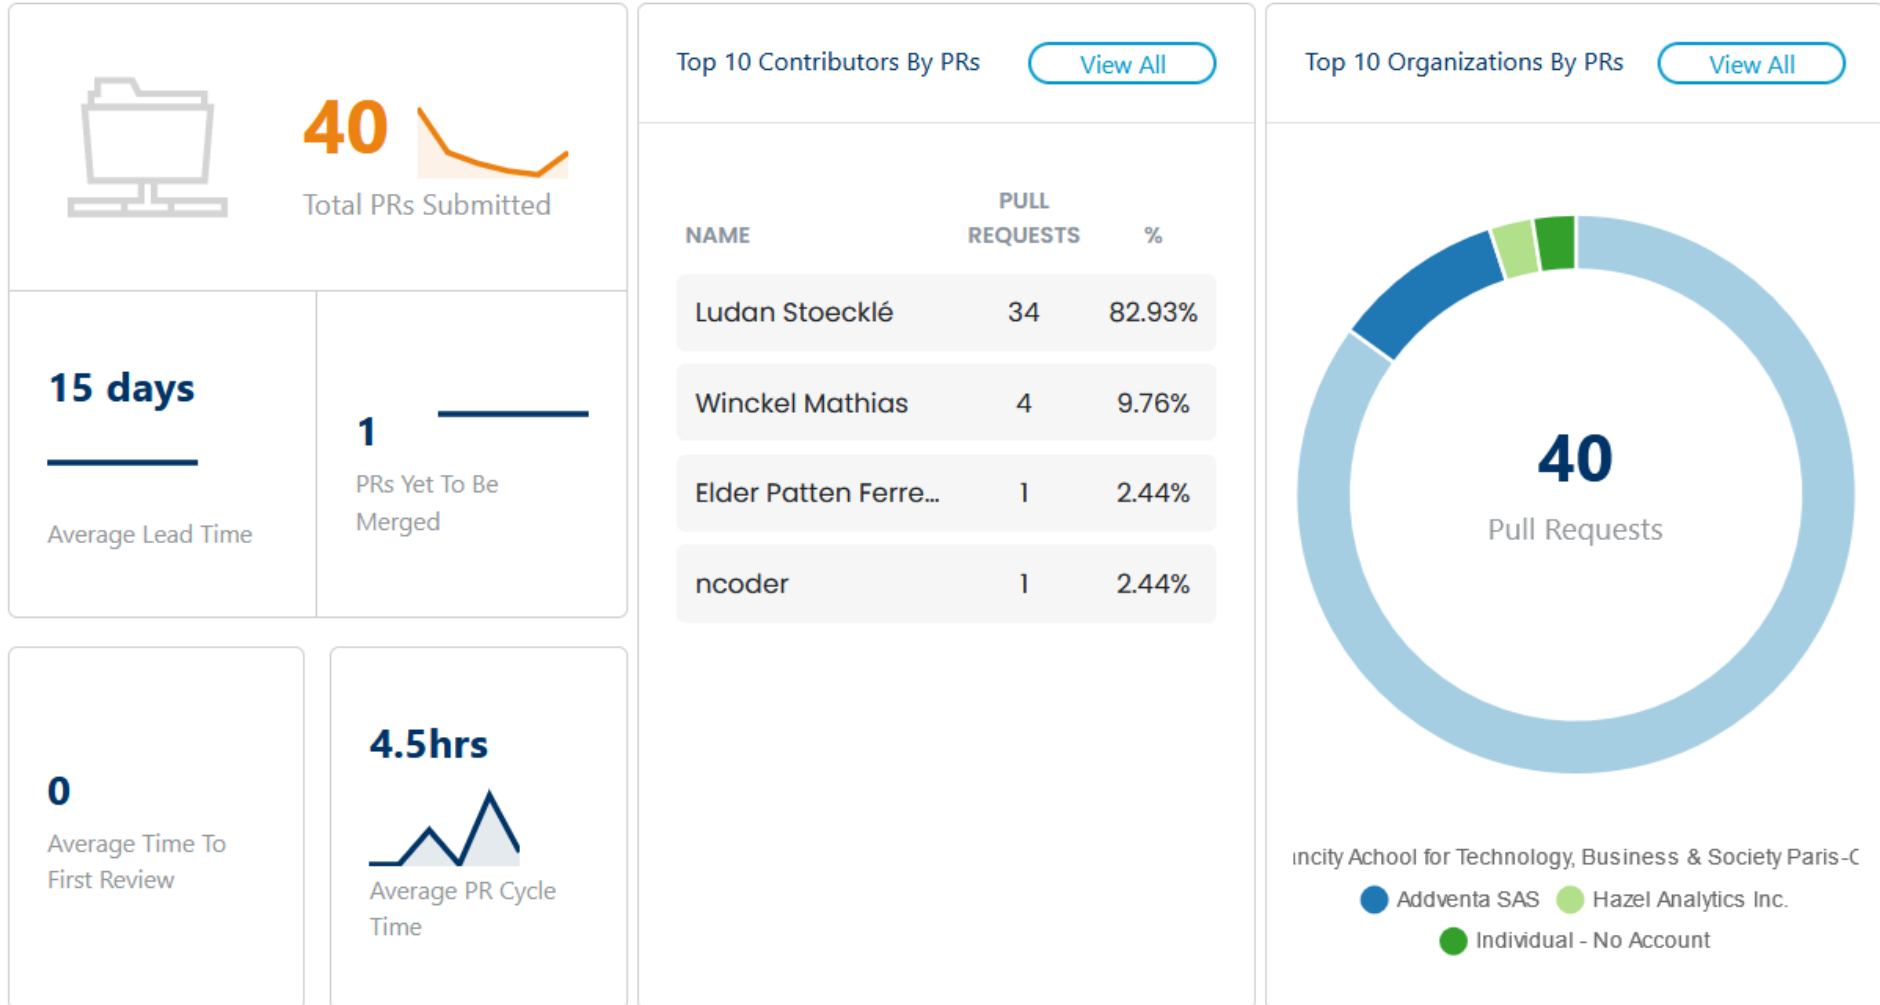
40

Total PRs Submitted

15 days

Average Lead Time

1

PRs Yet To Be Merged

0

Average Time To First Review

4.5hrs

Average PR Cycle Time

Top 10 Contributors By PRs

View All

| NAME | PULL REQUESTS | % |
|---|---|---|
| Ludan Stoecklé | 34 | 82.93% |
| Winckel Mathias | 4 | 9.76% |
| Elder Patten Ferre... | 1 | 2.44% |
| ncoder | 1 | 2.44% |

Top 10 Organizations By PRs

View All

40

Pull Requests

ıncity Achool for Technology, Business & Society Paris-C

Addventa SAS Hazel Analytics Inc.

Individual - No Account